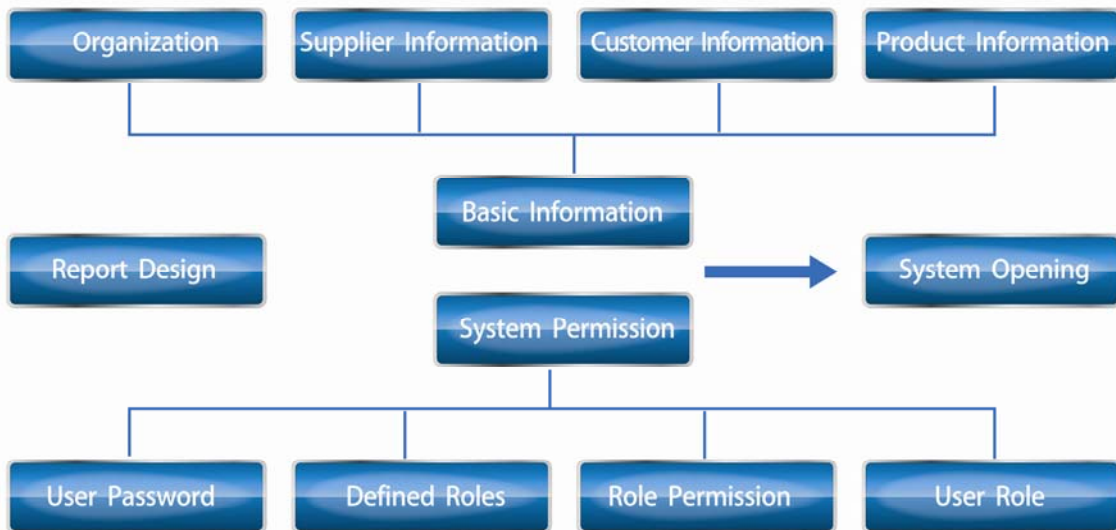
Organization

Supplier Information

Customer Information

Product Information

Basic Information

Report Design

System Opening

System Permission

User Password

Defined Roles

Role Permission

User Role